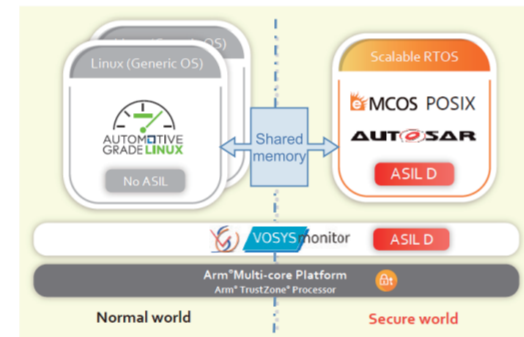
Linux (Generic OS)

AUTOMOTIVE GRADE LINUX

No ASIL

Shared memory

Scalable RTOS

eMCOS POSIX

AUTOSAR

ASIL D

VOSYSmonitor

ASIL D

Arm® Multi-core Platform
Arm® TrustZone® Processor

Normal world

Secure world